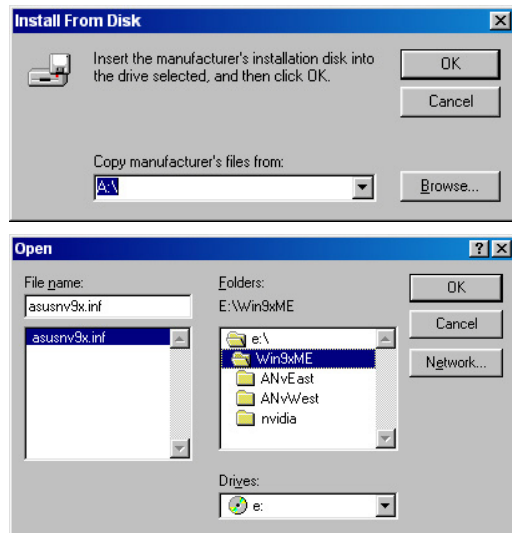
Install From Disk

Insert the manufacturer's installation disk into the drive selected, and then click OK.

OK

Cancel

Copy manufacturer's files from:

A:\

Browse...

Open

File name:

asusnv9x.inf

asusnv9x.inf

Folders:

E:\Win9xME

e:\

Win9xME

ANvEast

ANvWest

nvidia

Drives:

e:

OK

Cancel

Network...